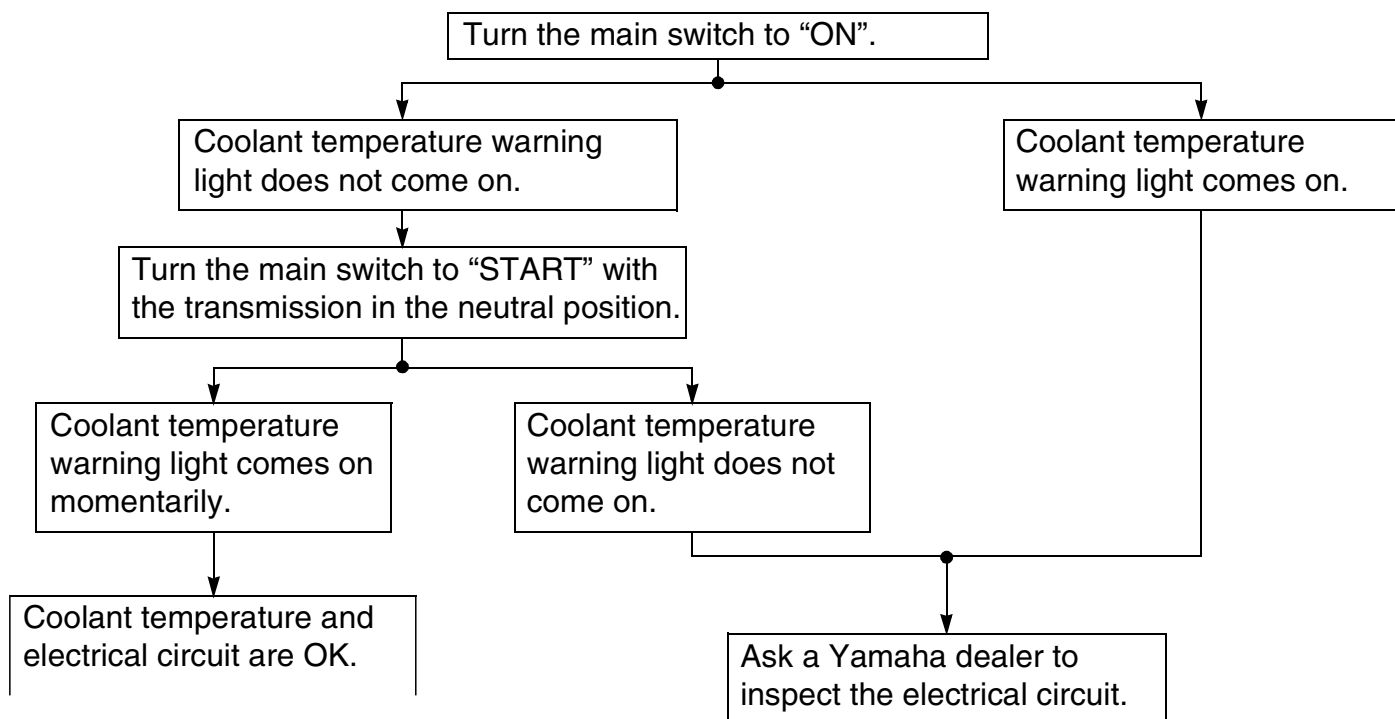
Turn the main switch to “ON”.

Coolant temperature warning light does not come on.

Coolant temperature warning light comes on.

Turn the main switch to “START” with the transmission in the neutral position.

Coolant temperature warning light comes on momentarily.

Coolant temperature warning light does not come on.

Coolant temperature and electrical circuit are OK.

Ask a Yamaha dealer to inspect the electrical circuit.